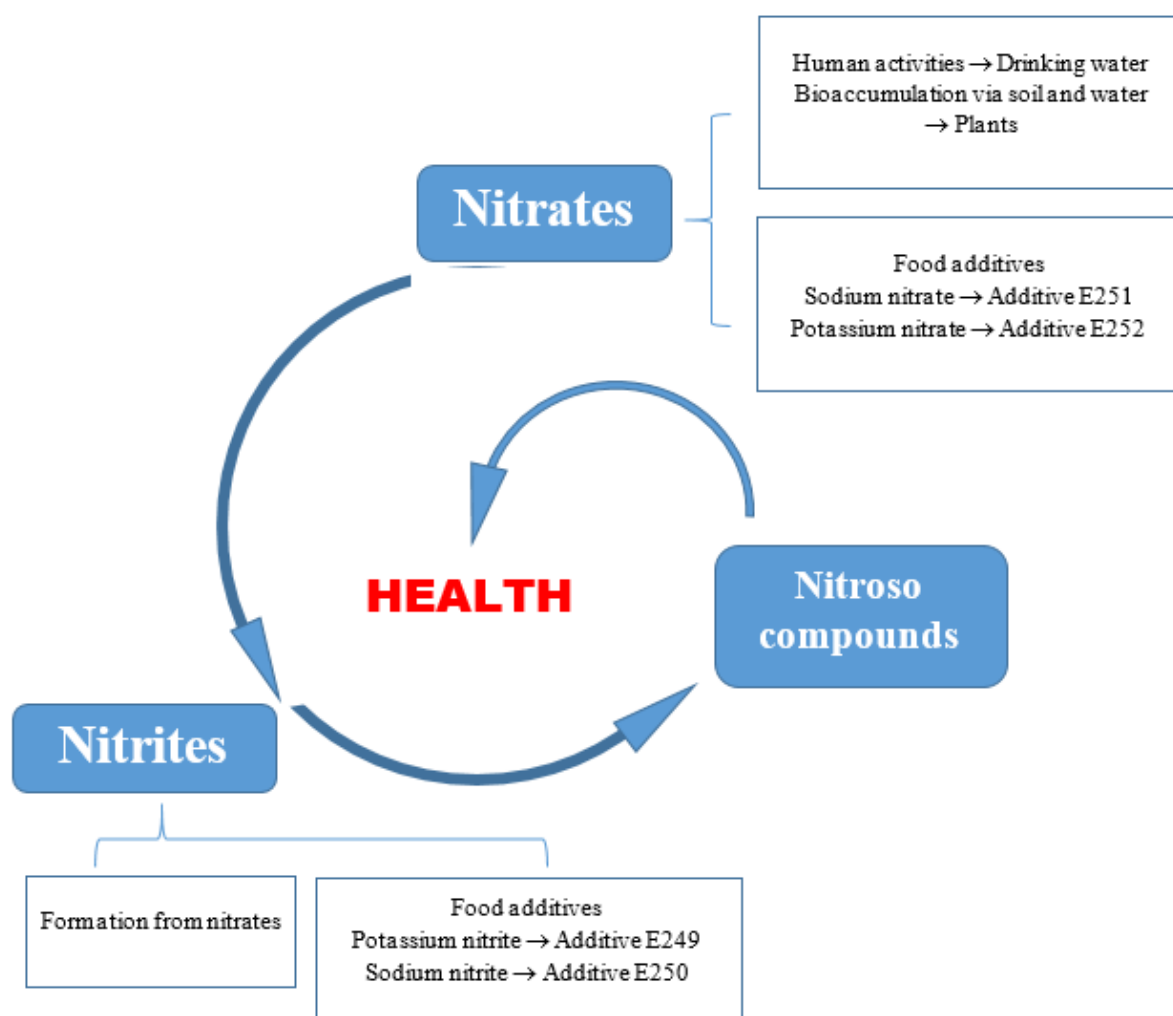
Human activities → Drinking water
Bioaccumulation via soil and water
→ Plants

Nitrates

Food additives
Sodium nitrate → Additive E251
Potassium nitrate → Additive E252

HEALTH

Nitroso compounds

Nitrites

Formation from nitrates

Food additives
Potassium nitrite → Additive E249
Sodium nitrite → Additive E250